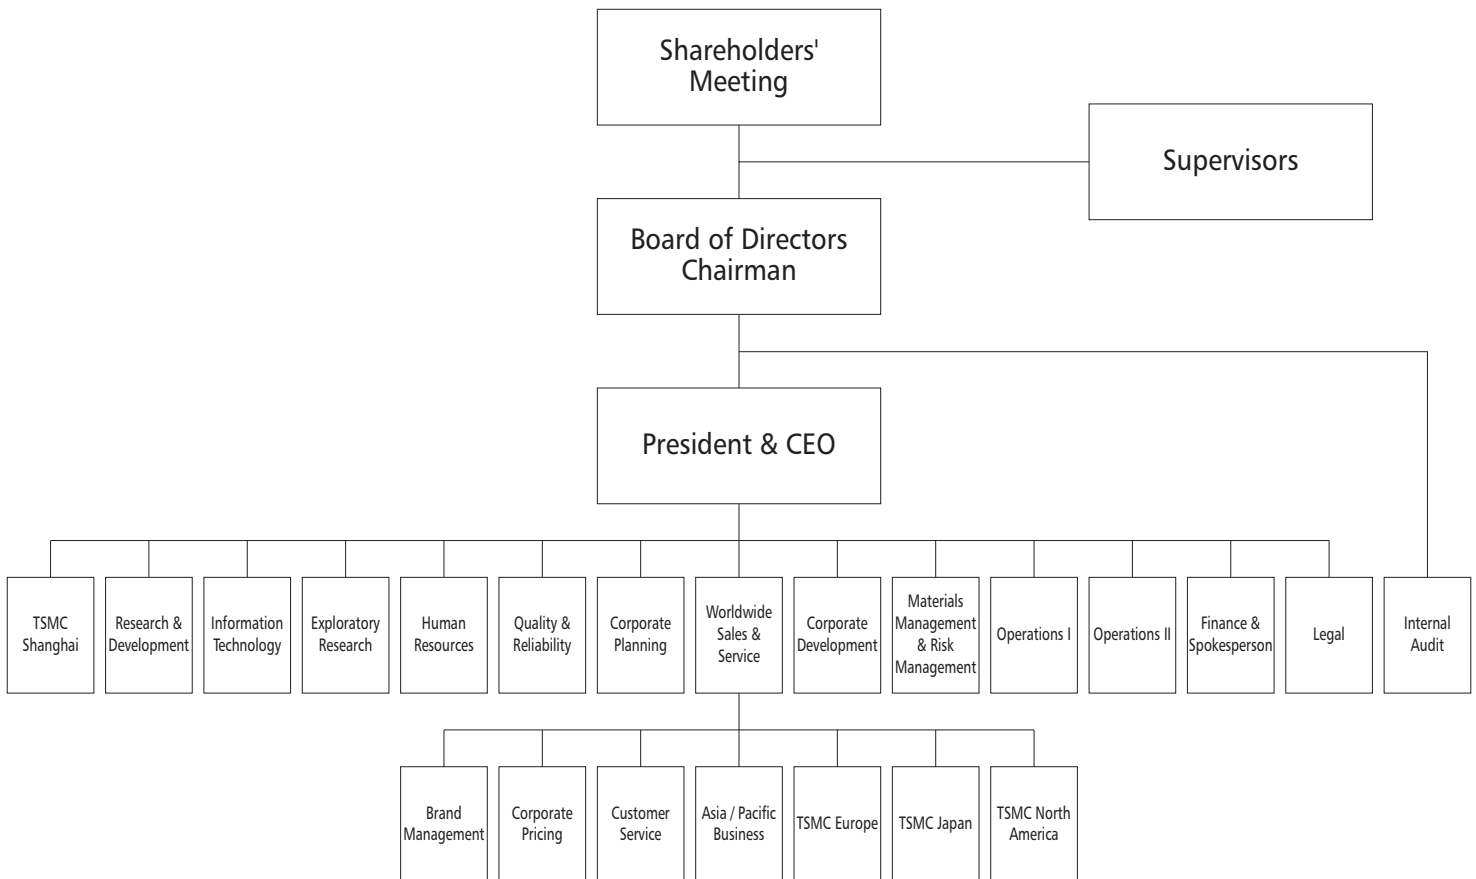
Shareholders' Meeting

Supervisors

Board of Directors Chairman

President & CEO

TSMC Shanghai

Research & Development

Information Technology

Exploratory Research

Human Resources

Quality & Reliability

Corporate Planning

Worldwide Sales & Service

Corporate Development

Materials Management & Risk Management

Operations I

Operations II

Finance & Spokesperson

Legal

Internal Audit

Brand Management

Corporate Pricing

Customer Service

Asia / Pacific Business

TSMC Europe

TSMC Japan

TSMC North America